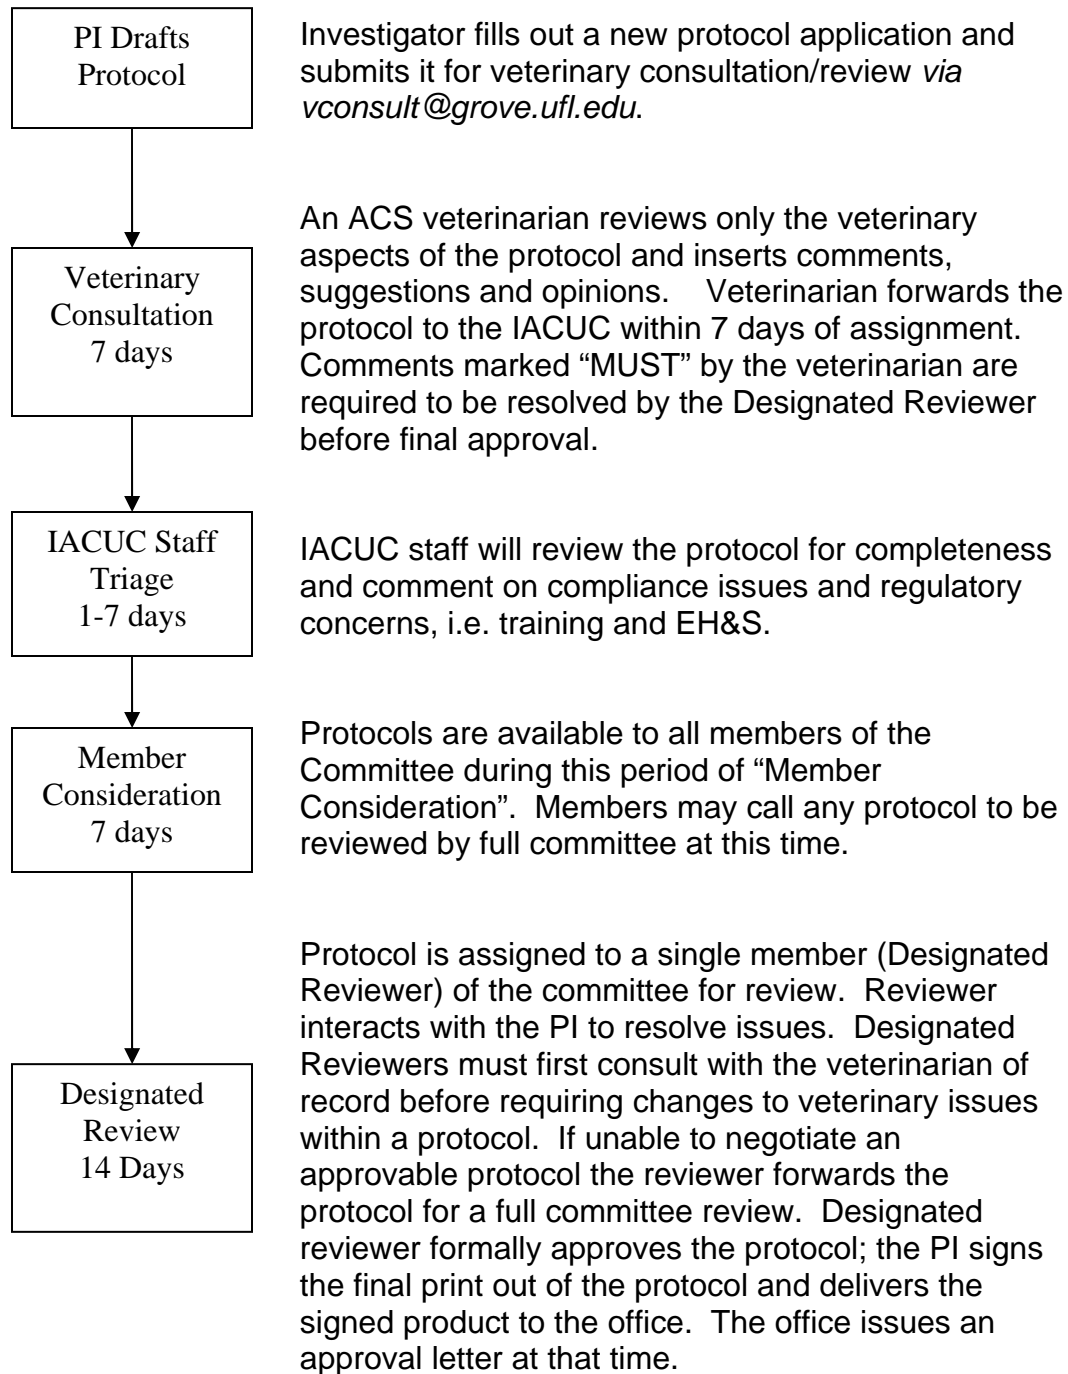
PI Drafts Protocol

Investigator fills out a new protocol application and submits it for veterinary consultation/review *via vconsult@grove.ufl.edu*.

Veterinary Consultation 7 days

An ACS veterinarian reviews only the veterinary aspects of the protocol and inserts comments, suggestions and opinions. Veterinarian forwards the protocol to the IACUC within 7 days of assignment. Comments marked "MUST" by the veterinarian are required to be resolved by the Designated Reviewer before final approval.

IACUC Staff Triage 1-7 days

IACUC staff will review the protocol for completeness and comment on compliance issues and regulatory concerns, i.e. training and EH&S.

Member Consideration 7 days

Protocols are available to all members of the Committee during this period of "Member Consideration". Members may call any protocol to be reviewed by full committee at this time.

Designated Review 14 Days

Protocol is assigned to a single member (Designated Reviewer) of the committee for review. Reviewer interacts with the PI to resolve issues. Designated Reviewers must first consult with the veterinarian of record before requiring changes to veterinary issues within a protocol. If unable to negotiate an approvable protocol the reviewer forwards the protocol for a full committee review. Designated reviewer formally approves the protocol; the PI signs the final print out of the protocol and delivers the signed product to the office. The office issues an approval letter at that time.